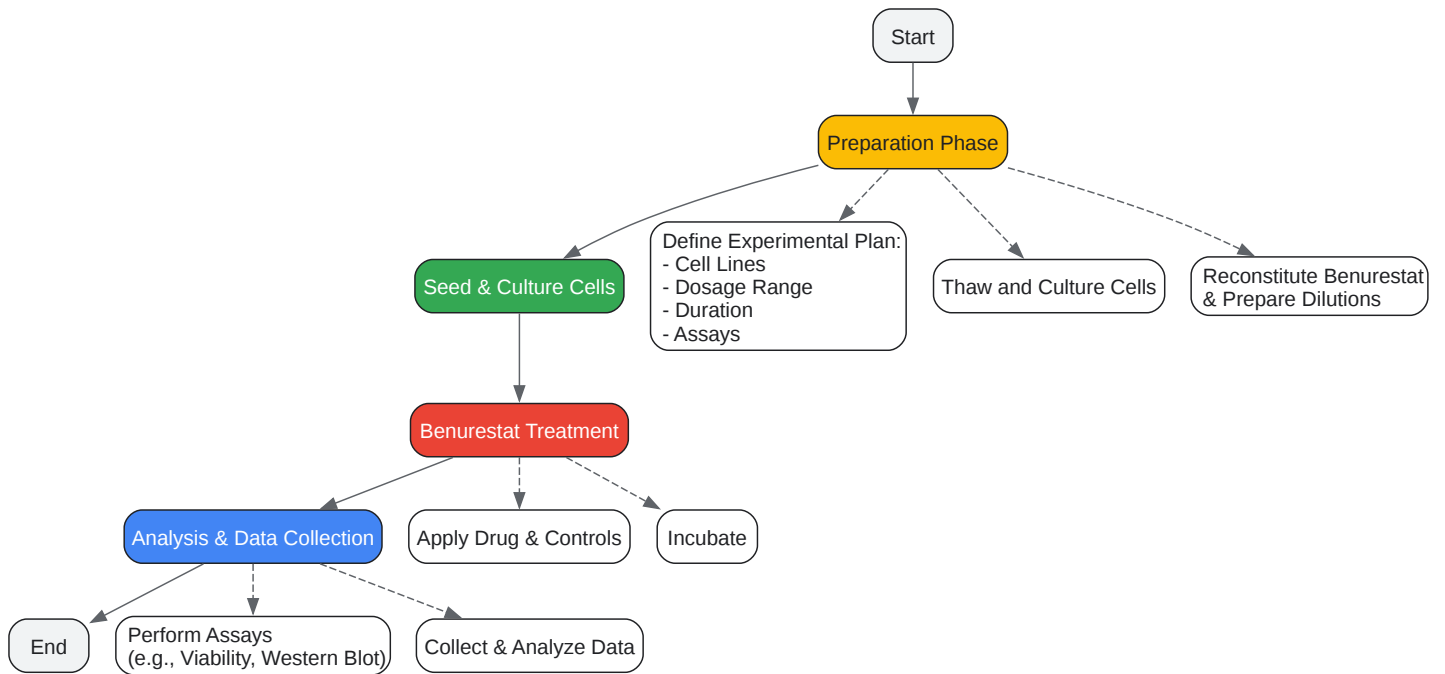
Start

Preparation Phase

Seed & Culture Cells

Define Experimental Plan:
- Cell Lines
- Dosage Range
- Duration
- Assays

Thaw and Culture Cells

Reconstitute Benurestat & Prepare Dilutions

Benurestat Treatment

Analysis & Data Collection

Apply Drug & Controls

Incubate

End

Perform Assays
(e.g., Viability, Western Blot)

Collect & Analyze Data